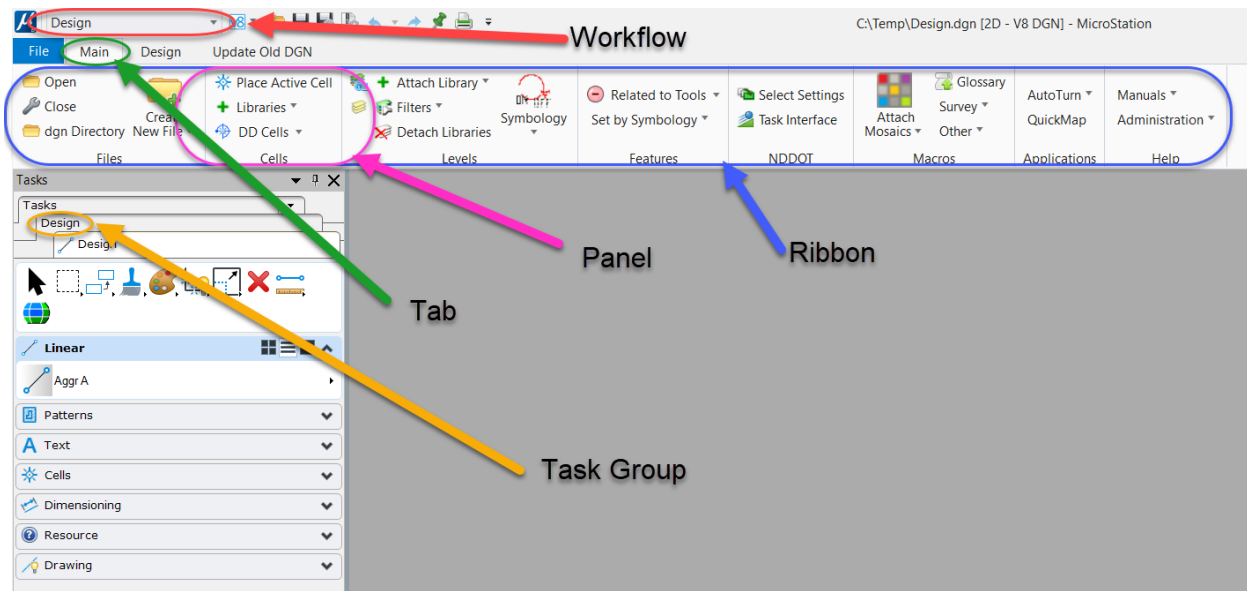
Design
C:\Temp\Design.dgn [2D - V8 DGN] - MicroStation
Workflow
File Main Design Update Old DGN
Open
Close
dgn Directory
Create New File
Files
Place Active Cell
Libraries
DD Cells
Cells
Attach Library
Filters
Detach Libraries
Symbology
Levels
Related to Tools
Set by Symbology
Features
Select Settings
Task Interface
NDDOT
Attach Mosaics
Glossary
Survey
Other
Macros
AutoTurn
QuickMap
Applications
Manuals
Administration
Help
Tasks
Tasks
Design
Design
Panel
Ribbon
Tab
Linear
Aggr A
Patterns
Text
Cells
Dimensioning
Resource
Drawing
Task Group